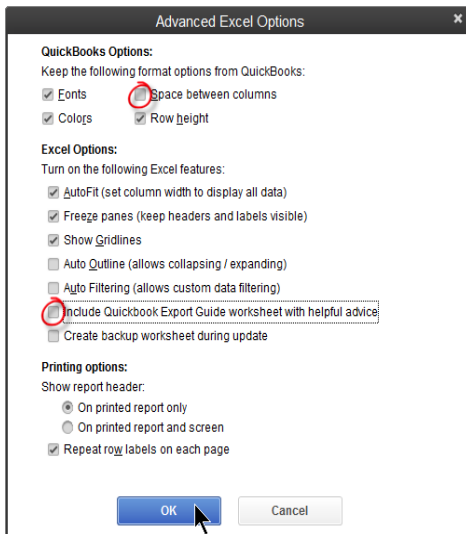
Advanced Excel Options

QuickBooks Options:
Keep the following format options from QuickBooks:

Fonts
Space between columns
Colors
Row height

Excel Options:
Turn on the following Excel features:

AutoFit (set column width to display all data)
Freeze panes (keep headers and labels visible)
Show Gridlines
Auto Outline (allows collapsing / expanding)
Auto Filtering (allows custom data filtering)
Include Quickbook Export Guide worksheet with helpful advice
Create backup worksheet during update

Printing options:
Show report header:

On printed report only
On printed report and screen
Repeat row labels on each page

OK
Cancel